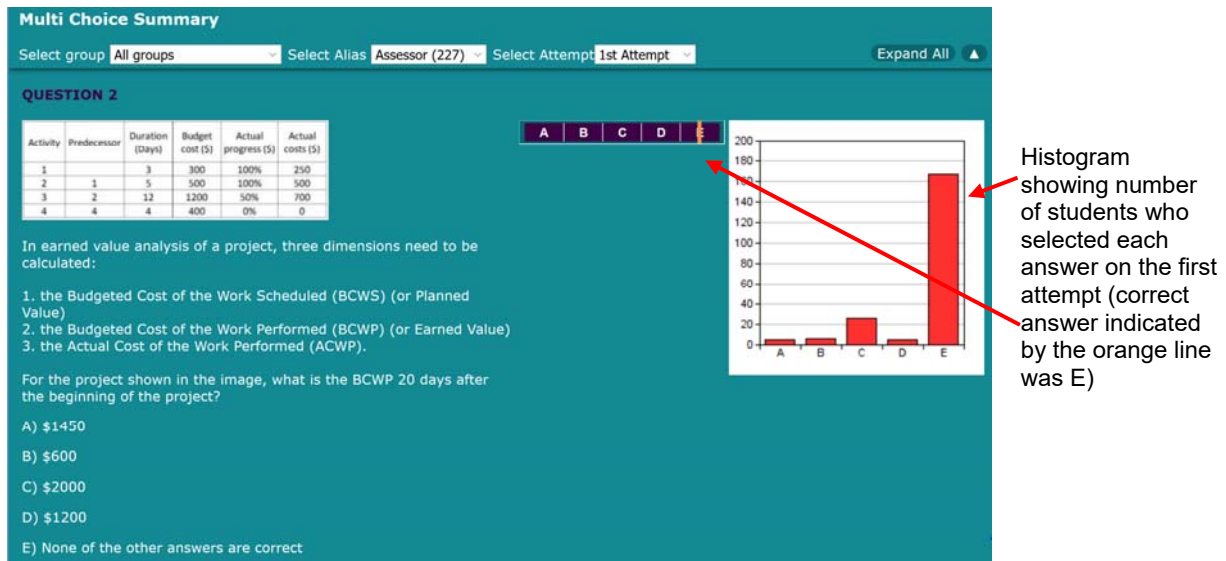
Multi Choice Summary

Select group All groups Select Alias Assessor (227) Select Attempt 1st Attempt Expand All ▲

QUESTION 2

| Activity | Predecessor | Duration (Days) | Budget cost ($) | Actual progress ($) | Actual costs ($) |
|---|---|---|---|---|---|
| 1 | | 3 | 300 | 100% | 250 |
| 2 | 1 | 5 | 500 | 100% | 500 |
| 3 | 2 | 12 | 1200 | 50% | 700 |
| 4 | 4 | 4 | 400 | 0% | 0 |

In earned value analysis of a project, three dimensions need to be calculated:

1. the Budgeted Cost of the Work Scheduled (BCWS) (or Planned Value)
2. the Budgeted Cost of the Work Performed (BCWP) (or Earned Value)
3. the Actual Cost of the Work Performed (ACWP).

For the project shown in the image, what is the BCWP 20 days after the beginning of the project?

A) $1450

B) $600

C) $2000

D) $1200

E) None of the other answers are correct

A B C D E

200
180
160
140
120
100
80
60
40
20
0
A B C D E

Histogram showing number of students who selected each answer on the first attempt (correct answer indicated by the orange line was E)